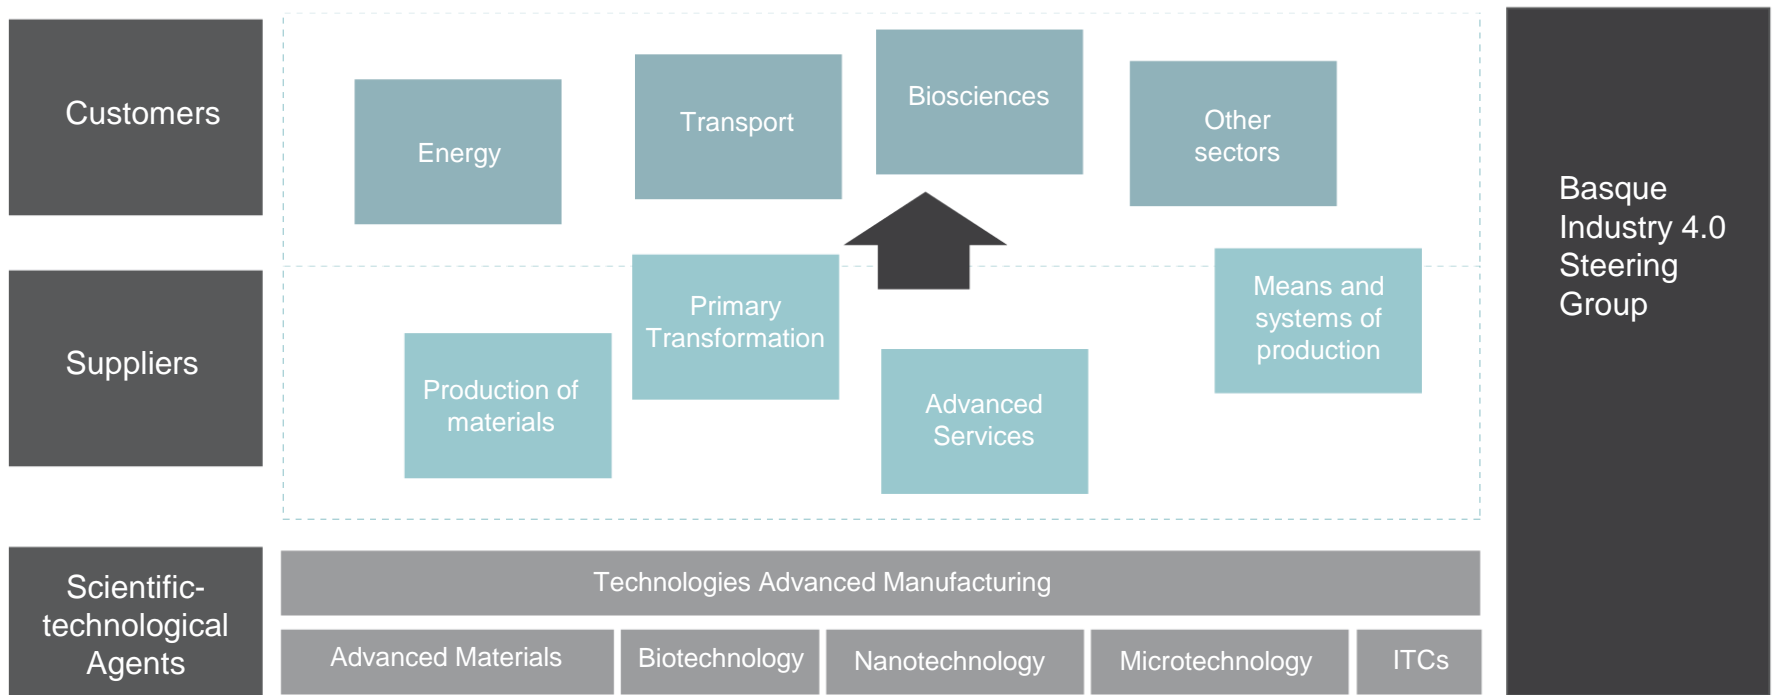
Customers

Energy

Transport

Biosciences

Other sectors

Basque Industry 4.0 Steering Group

Suppliers

Primary Transformation

Means and systems of production

Production of materials

Advanced Services

Scientific-technological Agents

Technologies Advanced Manufacturing

Advanced Materials

Biotechnology

Nanotechnology

Microtechnology

ITCs